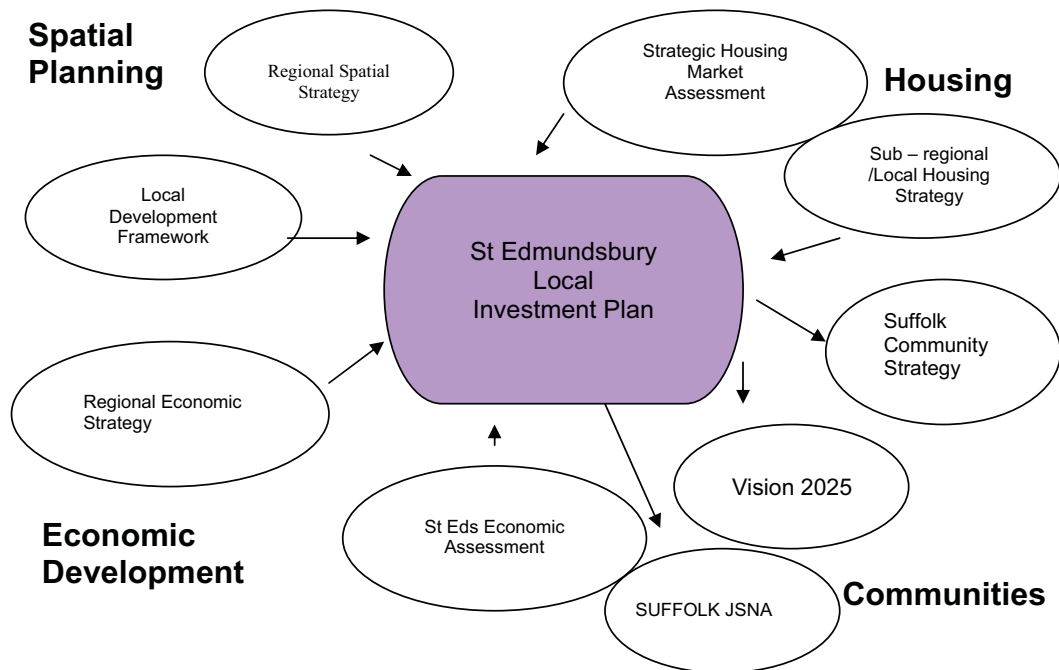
Spatial Planning

Regional Spatial Strategy

Strategic Housing Market Assessment

Housing

Sub – regional /Local Housing Strategy

Local Development Framework

St Edmundsbury Local Investment Plan

Suffolk Community Strategy

Regional Economic Strategy

Vision 2025

St Eds Economic Assessment

Economic Development

SUFFOLK JSNA

Communities